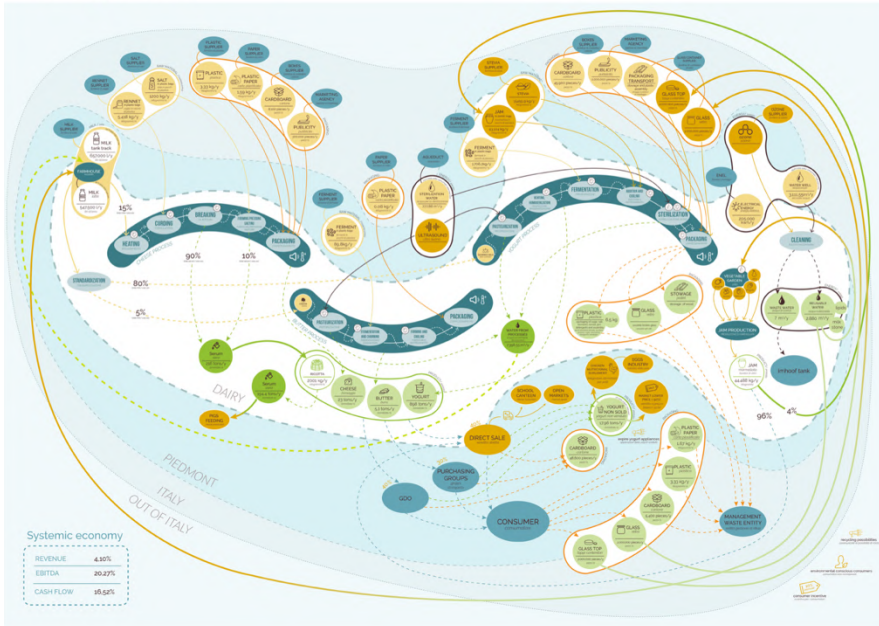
MILK SUPPLIER
MILK
SALT
RENNET
PLASTIC
PAPER
CARDBOARD
PUBLICITY
15%
HEATING
CURDING
BREAKING
PACKAGING
90%
10%
80%
5%
STANDARDIZATION
PASTEURIZATION
PACKAGING
Serum
Serum
RICOTTA
CHEESE
BUTTER
YOGURT
PIGS FEEDING
DAIRY
PIEDMONT
ITALY
OUT OF ITALY
FERMENT
PLASTIC
PAPER
CARDBOARD
PUBLICITY
GLASS
PACKAGING TRANSPORT
GLASS TOP
JAM
FERMENT
FERMENTATION
STERILIZATION
PACKAGING
CLEANING
JAM PRODUCTION
JAM
STORAGE
PLASTIC
GLASS
Imhoof tank
96%
4%
DIRECT SALE
PURCHASING GROUPS
GDO
CONSUMER
PLASTIC
PAPER
CARDBOARD
PLASTIC
CARDBOARD
GLASS
GLASS TOP
MANAGEMENT WASTE ENTITY
Systemic economy
| REVENUE | 4,10% |
|---|---|
| EBITDA | 20,27% |
| CASH FLOW | 16,52% |